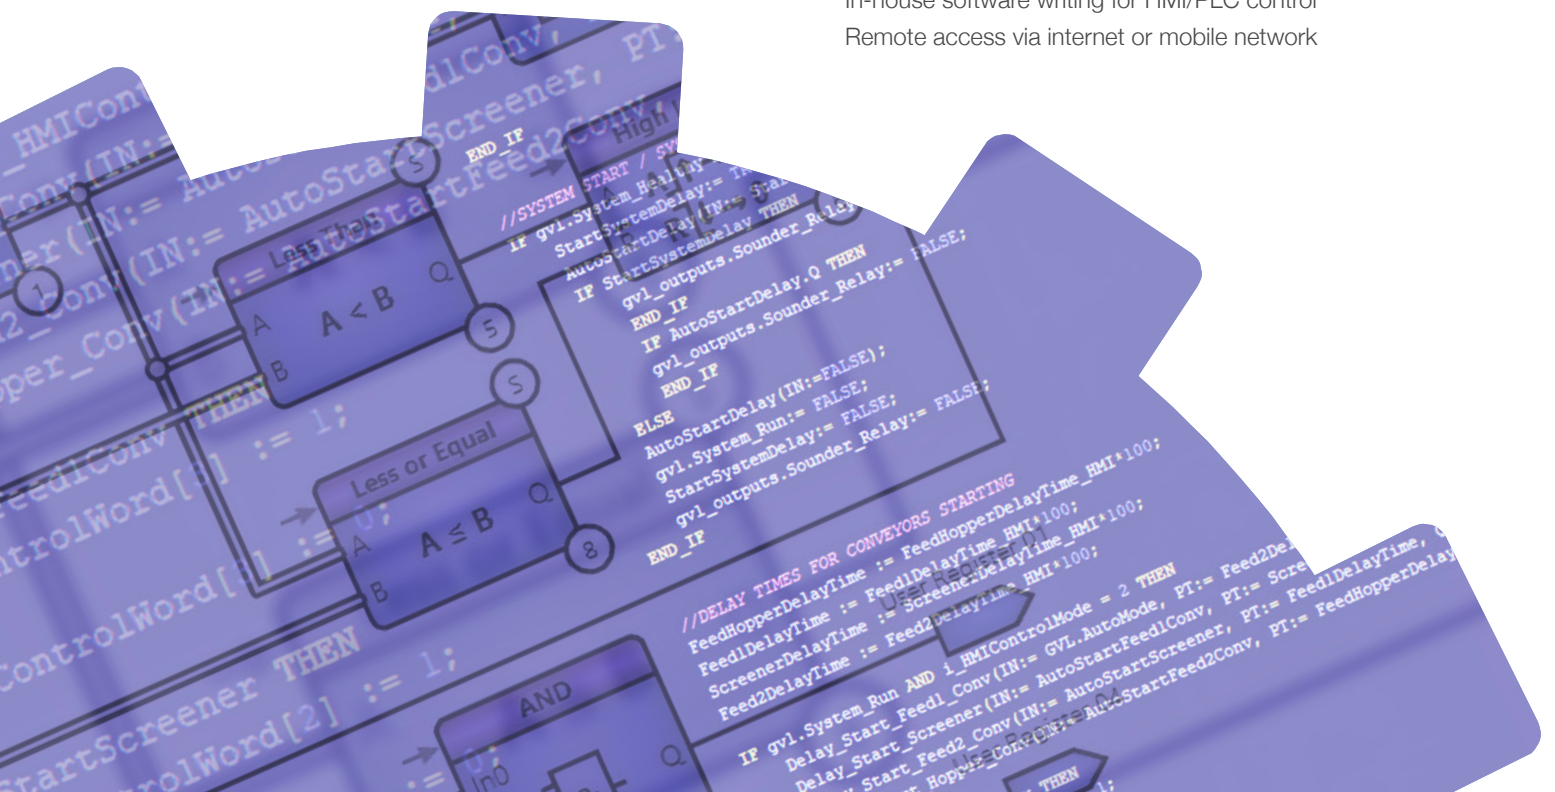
In-house software writing for HMI/PLC control
Remote access via internet or mobile network

HMICon
Conv(IN:= AutoS
ner(IN:= AutoStartScreener, PT
2_Conv(IN:= AutoStartFeed2Conv,
pper_Conv(IN:=
Feed1Conv THEN
trolWord[3] := 1;
ControlWord[1] := 0;
StartScreener THEN
rolWord[2] := 1;

Less Than
A < B
A
B
Q
Less or Equal
A ≤ B
AND
In0
Q
High
1
5
5
8
S

END_IF
//SYSTEM START / SY
IF gvl.System_Health
StartSystemDelay:= TR
AutoStartDelay(IN:= Sta
IF StartSystemDelay THEN
gvl_outputs.Sounder_Rela
gvl_outputs.Sounder_Relay:= FALSE;
END_IF
IF AutoStartDelay.Q THEN
gvl_outputs.Sounder_Relay:= FALSE;
END_IF
ELSE
AutoStartDelay(IN:=FALSE);
gvl.System_Run:= FALSE;
StartSystemDelay:= FALSE;
gvl_outputs.Sounder_Relay:= FALSE;
END_IF

//DELAY TIMES FOR CONVEYORS STARTING
FeedHopperDelayTime := FeedHopperDelayTime_HMI*100;
Feed1DelayTime := Feed1DelayTime_HMI*100;
ScreenerDelayTime := ScreenerDelayTime_HMI*100;
Feed2DelayTime := Feed2DelayTime_HMI*100;
User Register 01

IF gvl.System_Run AND i_HMIControlMode = 2 THEN
Delay_Start_Feed1_Conv(IN:= GVL.AutoMode, PT:= Feed2De
Delay_Start_Screener(IN:= AutoStartFeed1Conv, PT:= Scre
Delay_Start_Feed2_Conv(IN:= AutoStartScreener, PT:= Feed1DelayTime,
Hopper_Conv(IN:= AutoStartFeed2Conv, PT:= FeedHopperDelay
User Register 04
THEN